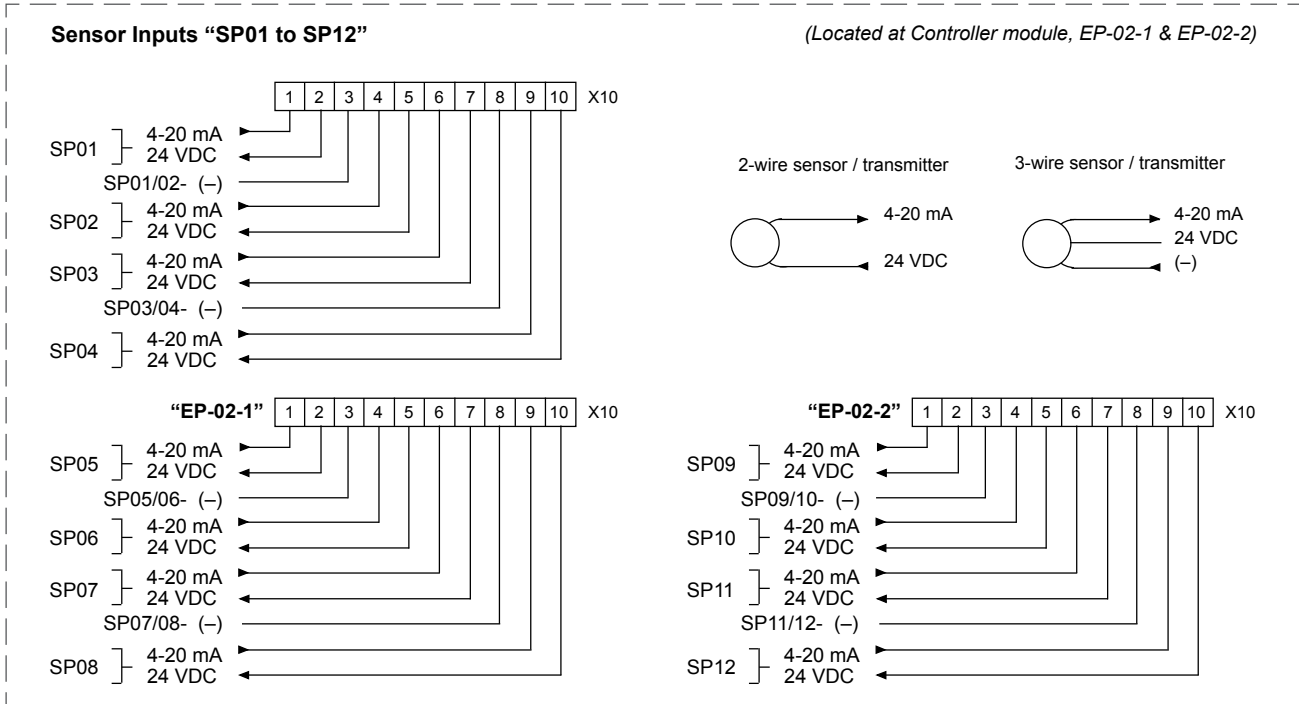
Sensor Inputs "SP01 to SP12"

(Located at Controller module, EP-02-1 & EP-02-2)

| 1 | 2 | 3 | 4 | 5 | 6 | 7 | 8 | 9 | 10 |
|---|---|---|---|---|---|---|---|---|---|

X10

SP01 4-20 mA
24 VDC
SP01/02- (–)
SP02 4-20 mA
24 VDC
SP03 4-20 mA
24 VDC
SP03/04- (–)
SP04 4-20 mA
24 VDC

2-wire sensor / transmitter
4-20 mA
24 VDC

3-wire sensor / transmitter
4-20 mA
24 VDC
(–)

"EP-02-1"

| 1 | 2 | 3 | 4 | 5 | 6 | 7 | 8 | 9 | 10 |
|---|---|---|---|---|---|---|---|---|---|

X10

SP05 4-20 mA
24 VDC
SP05/06- (–)
SP06 4-20 mA
24 VDC
SP07 4-20 mA
24 VDC
SP07/08- (–)
SP08 4-20 mA
24 VDC

"EP-02-2"

| 1 | 2 | 3 | 4 | 5 | 6 | 7 | 8 | 9 | 10 |
|---|---|---|---|---|---|---|---|---|---|

X10

SP09 4-20 mA
24 VDC
SP09/10- (–)
SP10 4-20 mA
24 VDC
SP11 4-20 mA
24 VDC
SP11/12- (–)
SP12 4-20 mA
24 VDC